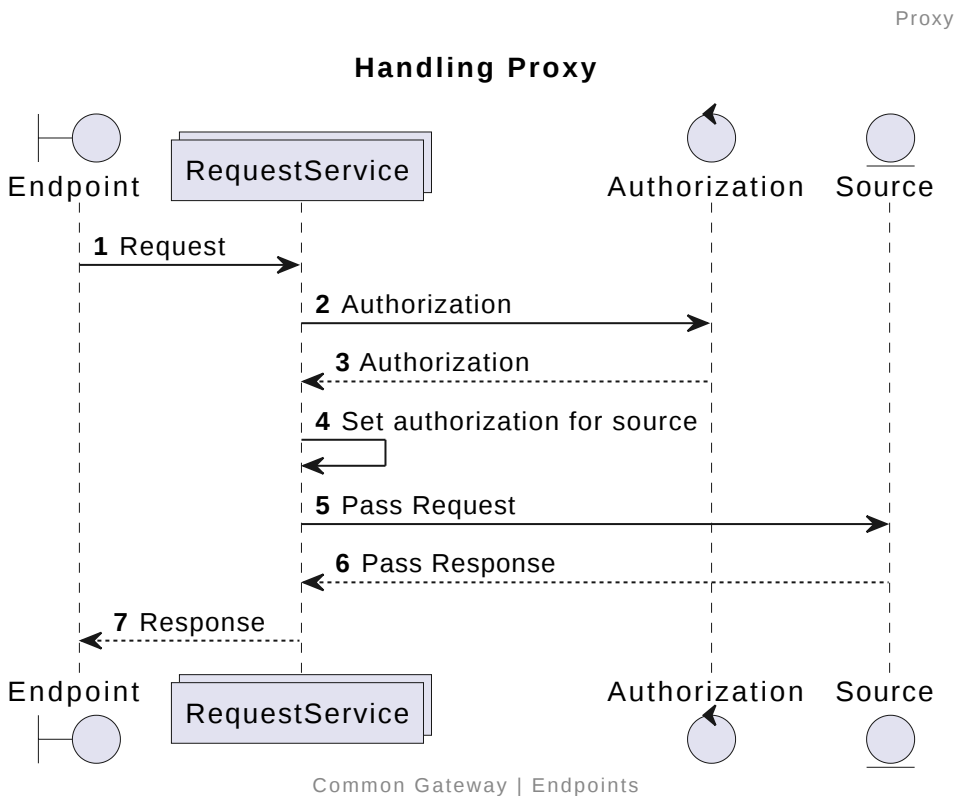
Proxy

**Handling Proxy**

Endpoint
RequestService
Authorization
Source

**1** Request
**2** Authorization
**3** Authorization
**4** Set authorization for source
**5** Pass Request
**6** Pass Response
**7** Response

Endpoint
RequestService
Authorization
Source

Common Gateway | Endpoints